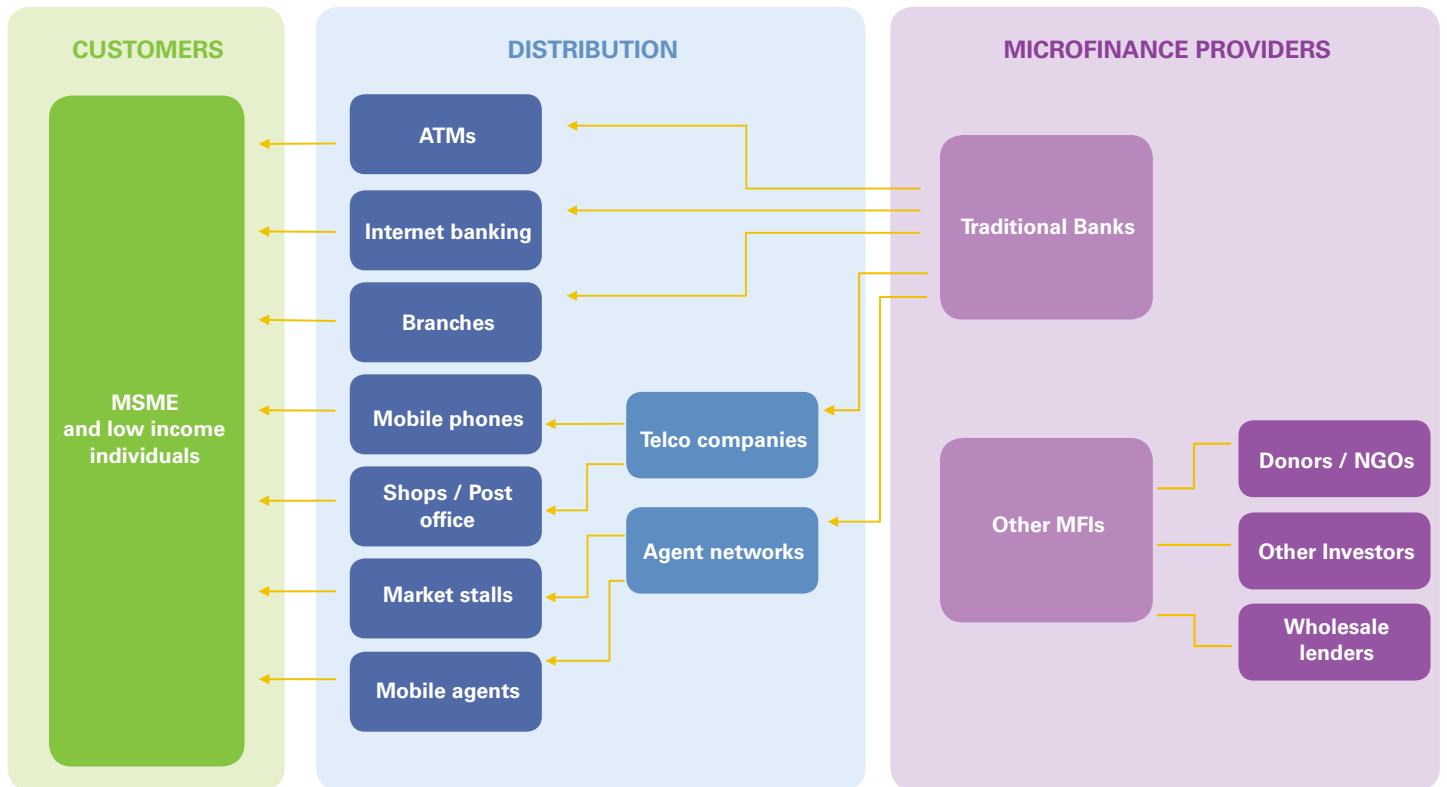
CUSTOMERS

MSME
and low income
individuals

DISTRIBUTION

ATMs

Internet banking

Branches

Mobile phones

Shops / Post office

Market stalls

Mobile agents

Telco companies

Agent networks

MICROFINANCE PROVIDERS

Traditional Banks

Other MFIs

Donors / NGOs

Other Investors

Wholesale lenders